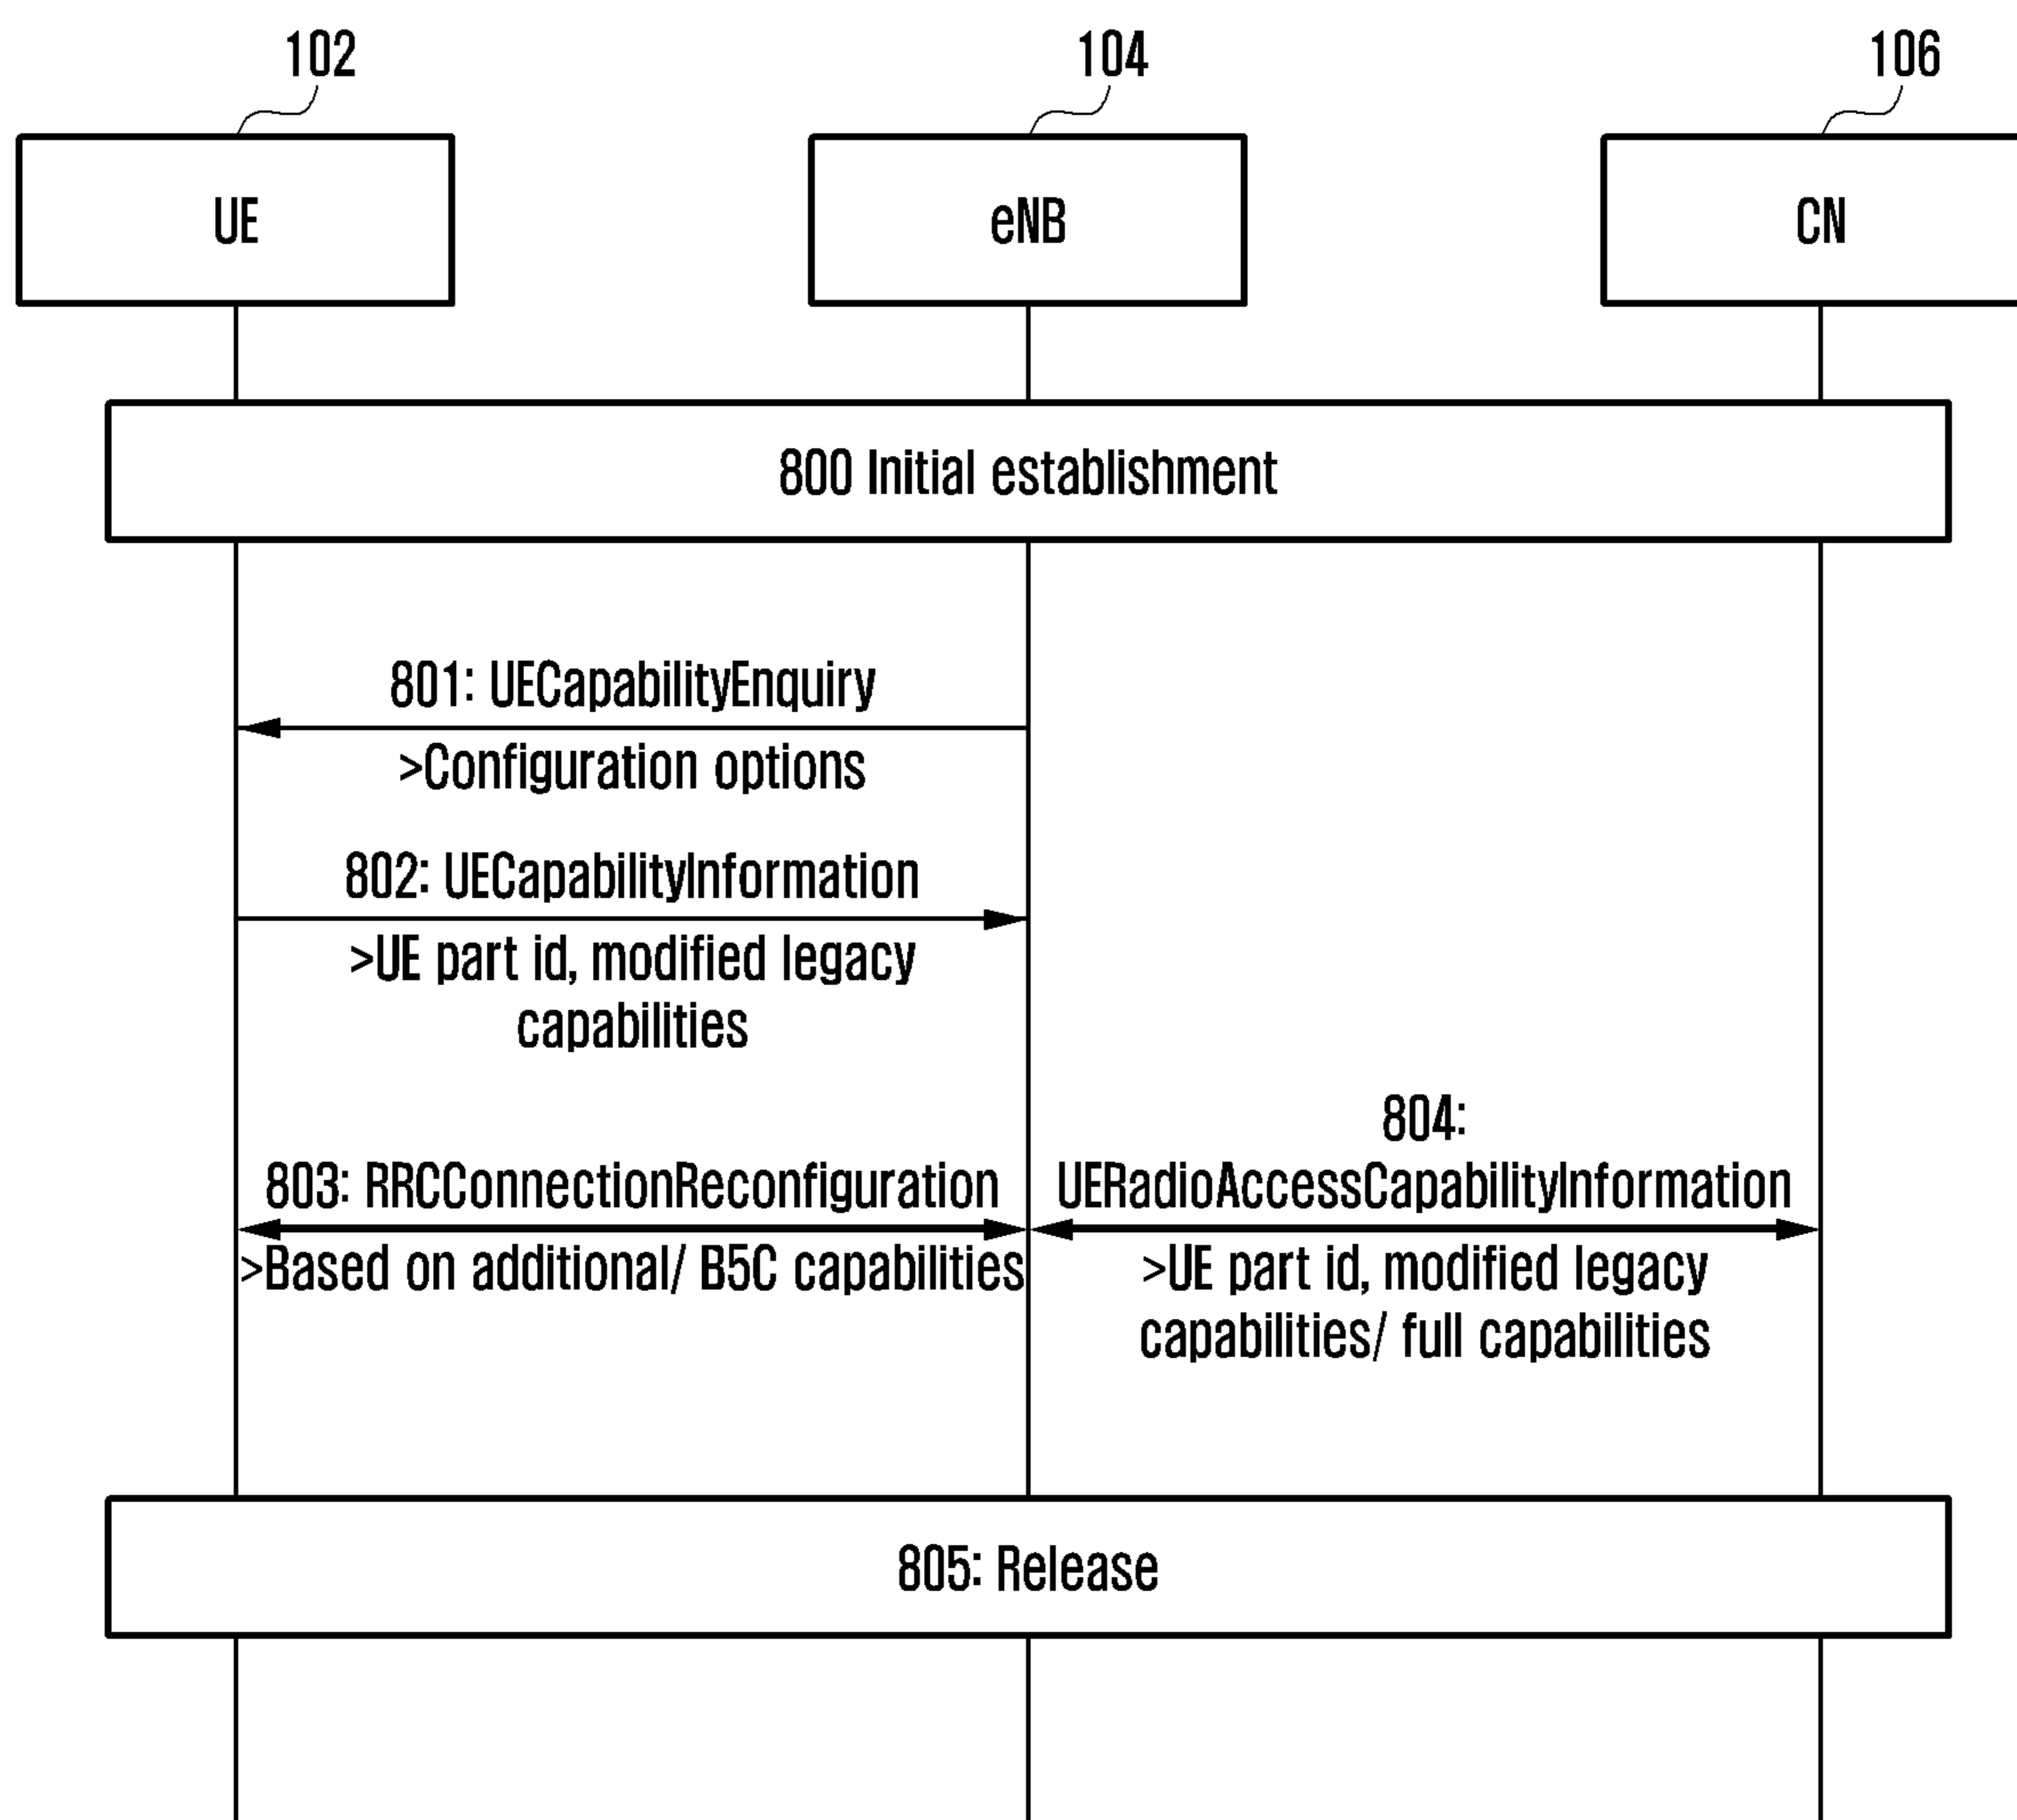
102

104

106

UE

eNB

CN

800 Initial establishment

801: UECapabilityEnquiry

>Configuration options

802: UECapabilityInformation

>UE part id, modified legacy capabilities

803: RRCConnectionReconfiguration

>Based on additional/ B5C capabilities

804: UERadioAccessCapabilityInformation

>UE part id, modified legacy capabilities/ full capabilities

805: Release